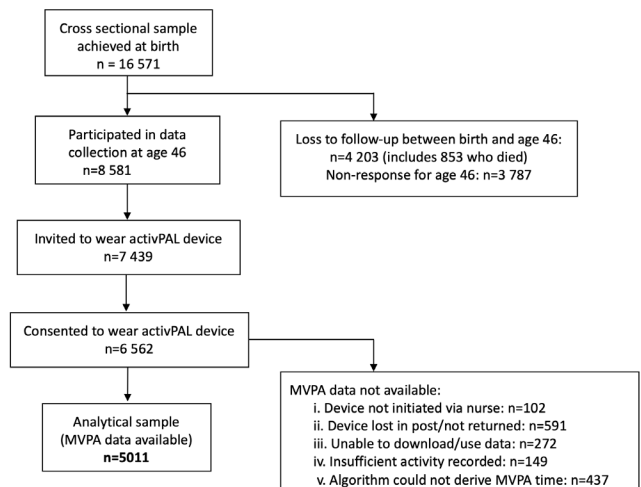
Cross sectional sample achieved at birth
n = 16 571

Participated in data collection at age 46
n=8 581

Loss to follow-up between birth and age 46:
n=4 203 (includes 853 who died)
Non-response for age 46: n=3 787

Invited to wear activPAL device
n=7 439

Consented to wear activPAL device
n=6 562

Analytical sample (MVPA data available)
**n=5011**

MVPA data not available:
i. Device not initiated via nurse: n=102
ii. Device lost in post/not returned: n=591
iii. Unable to download/use data: n=272
iv. Insufficient activity recorded: n=149
v. Algorithm could not derive MVPA time: n=437